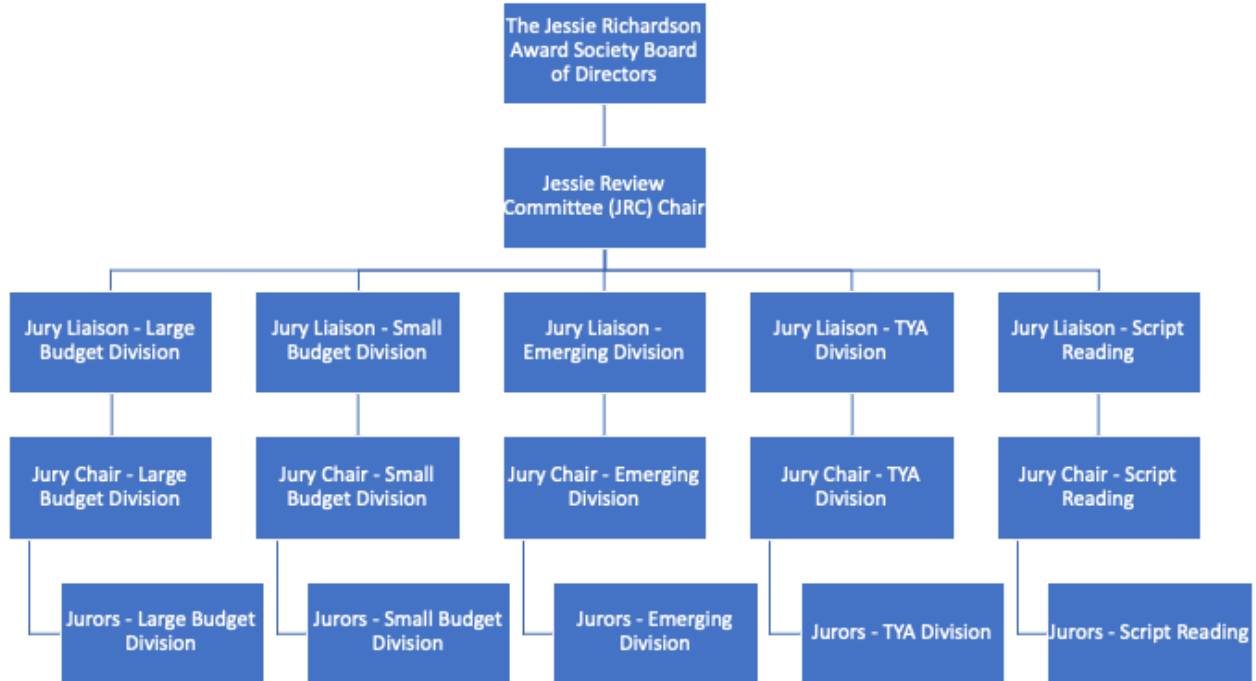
The Jessie Richardson Award Society Board of Directors

Jessie Review Committee (JRC) Chair

Jury Liaison - Large Budget Division

Jury Chair - Large Budget Division

Jurors - Large Budget Division

Jury Liaison - Small Budget Division

Jury Chair - Small Budget Division

Jurors - Small Budget Division

Jury Liaison - Emerging Division

Jury Chair - Emerging Division

Jurors - Emerging Division

Jury Liaison - TYA Division

Jury Chair - TYA Division

Jurors - TYA Division

Jury Liaison - Script Reading

Jury Chair - Script Reading

Jurors - Script Reading